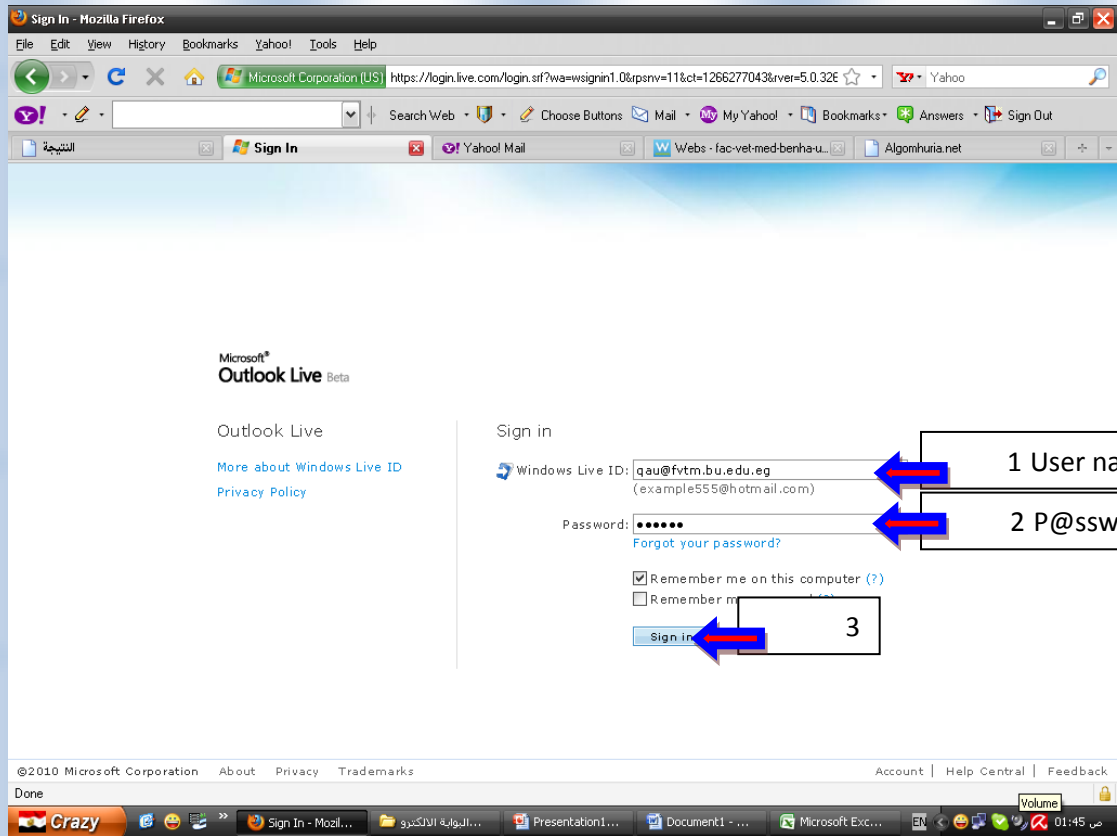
Sign In - Mozilla Firefox

File Edit View History Bookmarks Yahoo! Tools Help

Microsoft Corporation (US) https://login.live.com/login.srf?wa=wsignin1.0&rpsnv=11&ct=1266277043&rver=5.0.32

Yahoo

Search Web Choose Buttons Mail My Yahoo! Bookmarks Answers Sign Out

النتيجة | Sign In | Yahoo! Mail | Webs - fac-vet-med-benha-u... | Algomhuria.net

Microsoft® Outlook Live Beta

Outlook Live

More about Windows Live ID

Privacy Policy

Sign in

Windows Live ID: qau@fvtm.bu.edu.eg

(example555@hotmail.com)

Password: ••••••

Forgot your password?

Remember me on this computer (?)

Remember m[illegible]

Sign in

1 User na

2 P@ssw

3

©2010 Microsoft Corporation About Privacy Trademarks

Account | Help Central | Feedback

Done

Crazy

Sign In - Mozil...

البوابة الالكترو...

Presentation1...

Document1 - ...

Microsoft Exc...

EN

Volume

01:45 ص